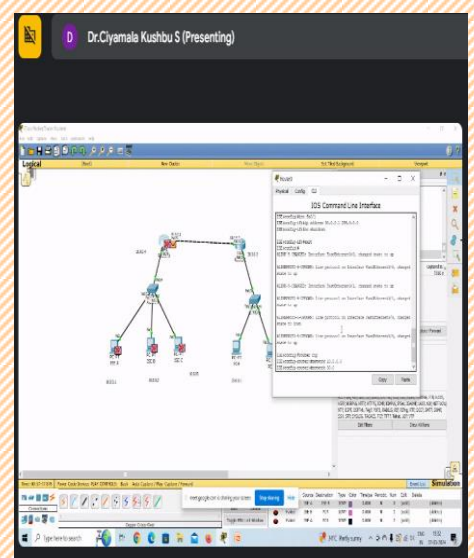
D Dr.Ciyamala Kushbu S (Presenting)

Logical

Router0

Physical Config CLI

IOS Command Line Interface

Copy Paste

Simulation

meet.google.com is sharing your screen. Stop sharing Hide

Type here to search

31°C Partly sunny